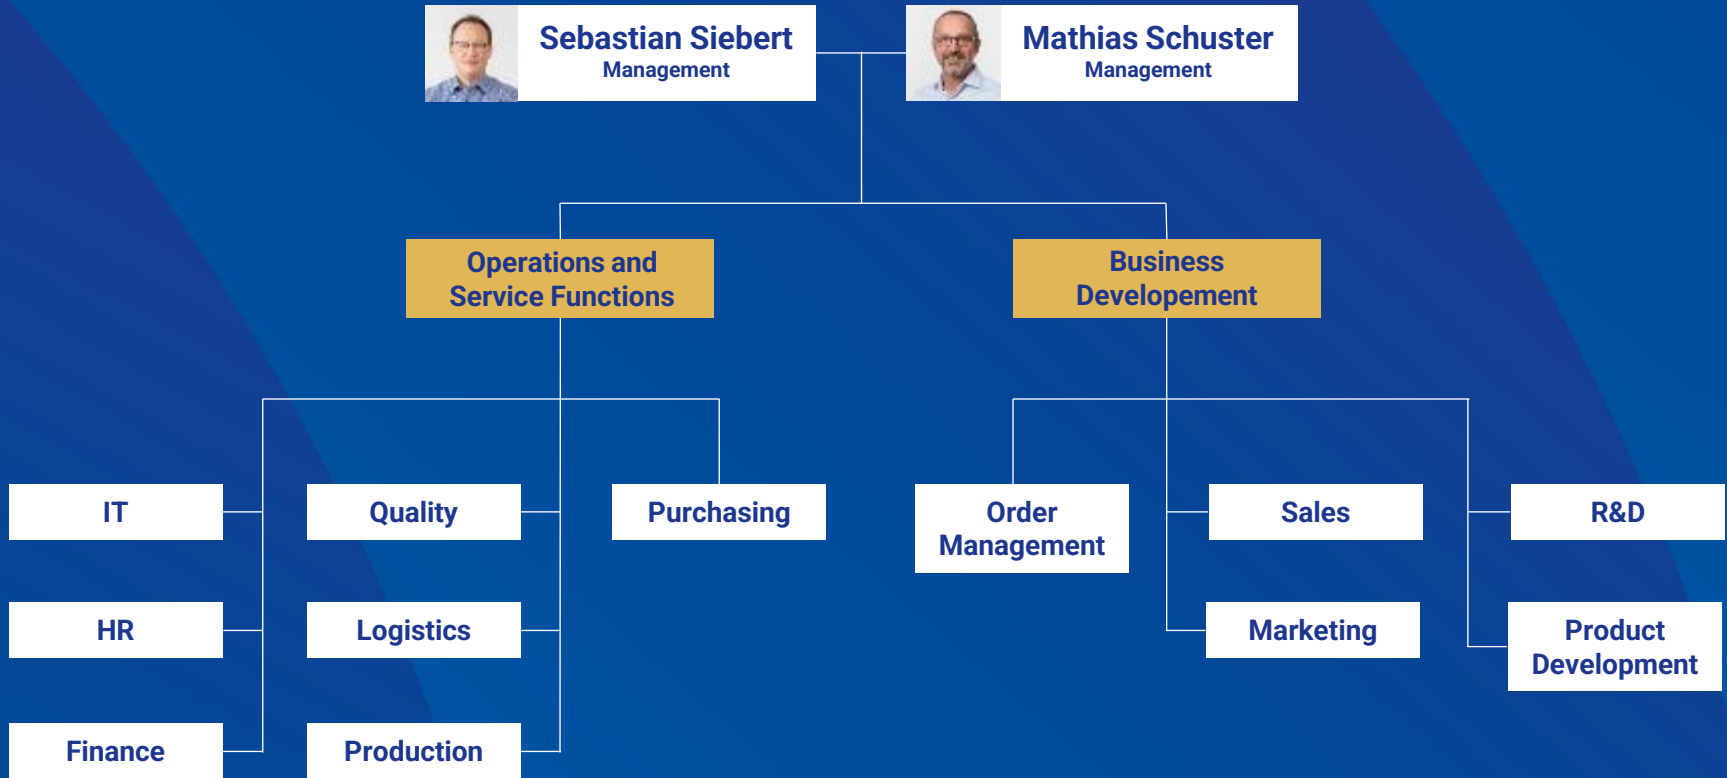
Sebastian Siebert
Management

Mathias Schuster
Management

Operations and Service Functions

Business Developement

IT

HR

Finance

Quality

Logistics

Production

Purchasing

Order Management

Sales

Marketing

R&D

Product Development